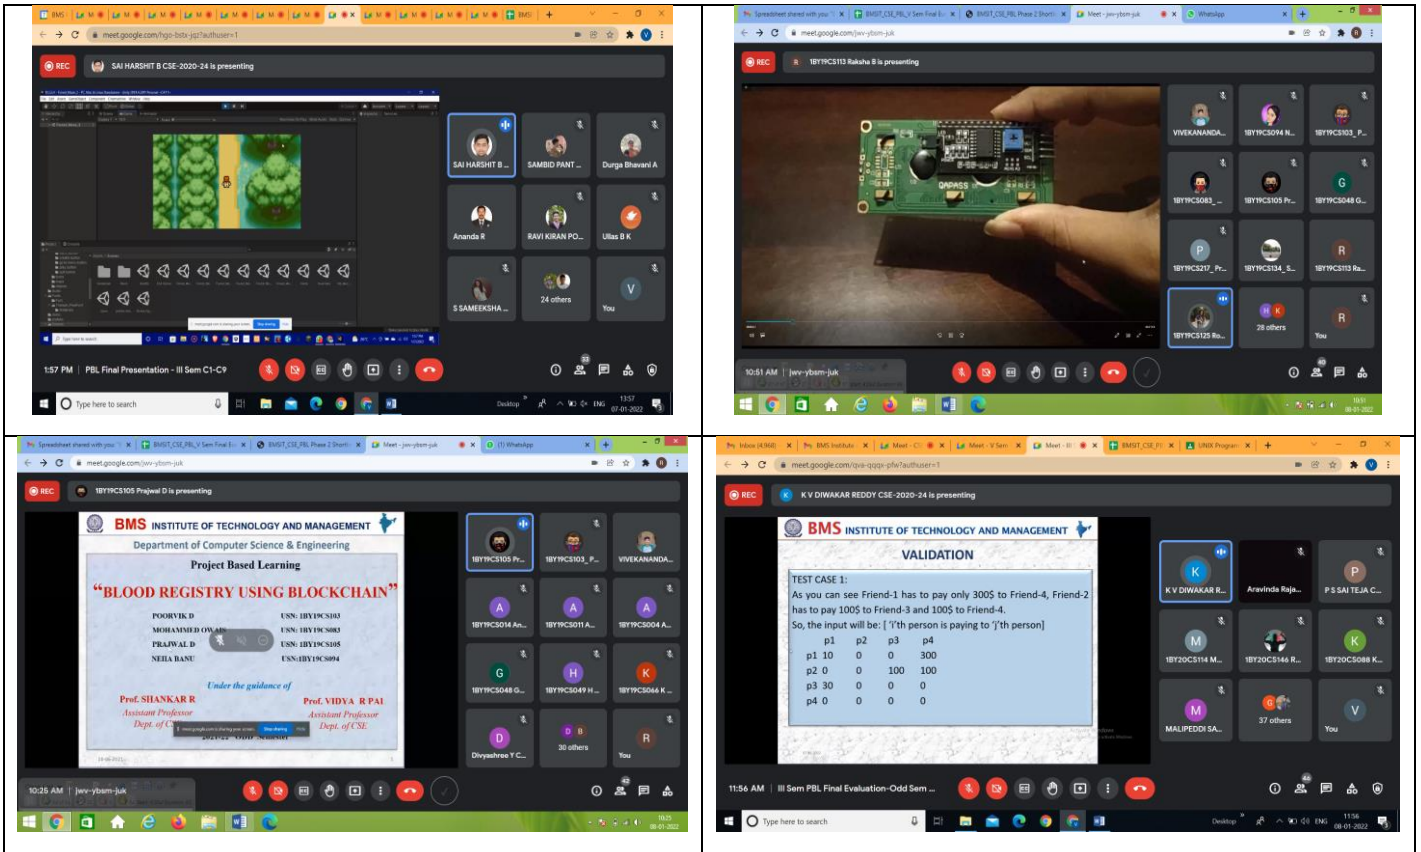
meet.google.com/hgo-bstx-jqz?authuser=1

REC SAI HARSHIT B CSE-2020-24 is presenting

SAI HARSHIT B... SAMBID PANT... Durga Bhavani A
Ananda R RAVI KIRAN PO... Ullas B K
S SAMEEKSHA... 24 others You

1:57 PM | PBL Final Presentation - III Sem C1-C9

Type here to search
13:57 07-01-2022

meet.google.com/jwv-ybsm-juk

REC 1BY19CS113 Raksha B is presenting

VIVEKANANDA... 1BY19CS094 N... 1BY19CS103_P...
1BY19CS083_... 1BY19CS105 Pr... 1BY19CS048 G...
1BY19CS217_Pr... 1BY19CS134_S... 1BY19CS113 Ra...
1BY19CS125 Ro... 28 others You

10:51 AM | jwv-ybsm-juk

meet.google.com/jwv-ybsm-juk

REC 1BY19CS105 Prajwal D is presenting

BMS INSTITUTE OF TECHNOLOGY AND MANAGEMENT
Department of Computer Science & Engineering
Project Based Learning
"BLOOD REGISTRY USING BLOCKCHAIN"

| | |
|---|---|
| POORVIK D | USN: 1BY19CS103 |
| MOHAMMED OWAIS | USN: 1BY19CS083 |
| PRAJWAL D | USN: 1BY19CS105 |
| NEHA BANU | USN: 1BY19CS094 |

Under the guidance of
Prof. SHANKAR R
Assistant Professor
Dept. of CSE
Prof. VIDYA R PAI
Assistant Professor
Dept. of CSE

1BY19CS105 Pr... 1BY19CS103_P... VIVEKANANDA...
1BY19CS014 An... 1BY19CS011 A... 1BY19CS004 A...
1BY19CS048 G... 1BY19CS049 H... 1BY19CS066 K...
Divyashree Y C... 30 others You

10:25 AM | jwv-ybsm-juk

meet.google.com/qva-qqqs-pfw?authuser=1

REC K V DIWAKAR REDDY CSE-2020-24 is presenting

BMS INSTITUTE OF TECHNOLOGY AND MANAGEMENT
VALIDATION
TEST CASE 1:
As you can see Friend-1 has to pay only 300$ to Friend-4, Friend-2 has to pay 100$ to Friend-3 and 100$ to Friend-4.
So, the input will be: [ 'i'th person is paying to 'j'th person]

| | p1 | p2 | p3 | p4 |
|---|---|---|---|---|
| p1 | 10 | 0 | 0 | 300 |
| p2 | 0 | 0 | 100 | 100 |
| p3 | 30 | 0 | 0 | 0 |
| p4 | 0 | 0 | 0 | 0 |

K V DIWAKAR R... Aravinda Raja... P S SAI TEJA C...
1BY20CS114 M... 1BY20CS146 R... 1BY20CS088 K...
MALIPEDDI SA... 37 others You

11:56 AM | III Sem PBL Final Evaluation-Odd Sem ...

Type here to search
11:56 08-01-2022